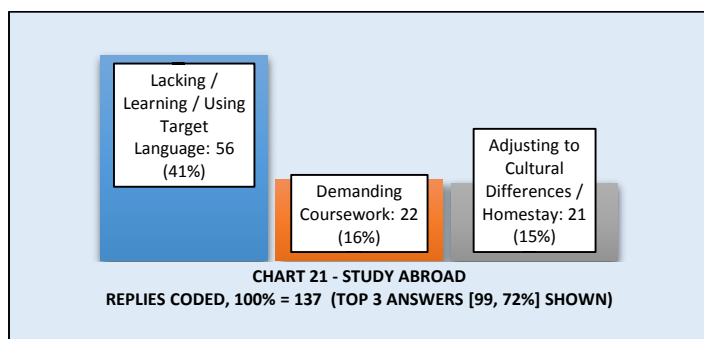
Lacking / Learning / Using Target Language: 56 (41%)

Demanding Coursework: 22 (16%)

Adjusting to Cultural Differences / Homestay: 21 (15%)

CHART 21 - STUDY ABROAD
REPLIES CODED, 100% = 137 (TOP 3 ANSWERS [99, 72%] SHOWN)